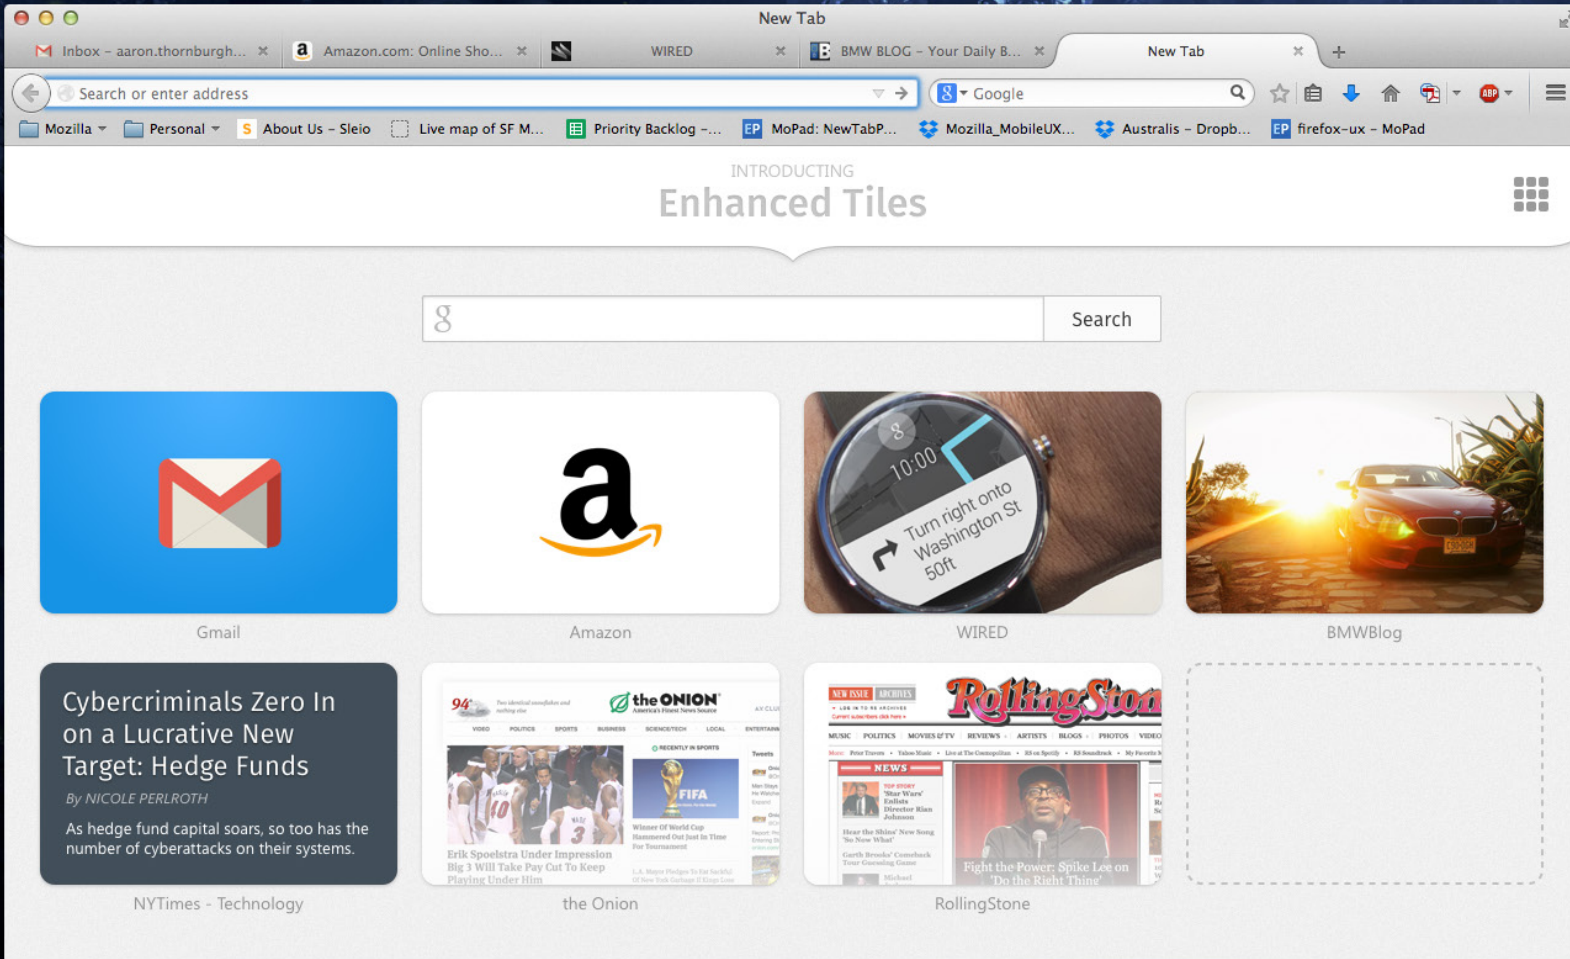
New Tab

Inbox – aaron.thornburgh... ×
Amazon.com: Online Sho... ×
WIRED ×
BMW BLOG – Your Daily B... ×
New Tab ×
+

Search or enter address
Google

Mozilla
Personal
About Us – Sleio
Live map of SF M...
Priority Backlog –...
MoPad: NewTabP...
Mozilla_MobileUX...
Australis – Dropb...
firefox-ux – MoPad

INTRODUCING
Enhanced Tiles

Search

10:00
Turn right onto Washington St
50ft

Gmail

Amazon

WIRED

BMWBlog

Cybercriminals Zero In on a Lucrative New Target: Hedge Funds

By NICOLE PERLROTH

As hedge fund capital soars, so too has the number of cyberattacks on their systems.

NYTimes - Technology

the ONION
America's Finest News Source
VIDEO POLITICS SPORTS BUSINESS SCIENCE/TECH LOCAL ENTERTAINMENT
RECENTLY IN SPORTS
FIFA
Winner Of World Cup Hammered Out Just In Time For Tournament
Erik Spoelstra Under Impression Big 3 Will Take Pay Cut To Keep Playing Under Him

the Onion

NEW ISSUE ARCHIVES
RollingStone
MUSIC POLITICS MOVIES & TV REVIEWS ARTISTS BLOGS PHOTOS VIDEO
NEWS
TOP STORY 'Star Wars' Enlists Director Rian Johnson
Hear the Shins' New Song 'So Now What'
Garth Brooks' Comeback Tour Gaining Game
Fight the Power: Spike Lee on 'Do the Right Thing'

RollingStone